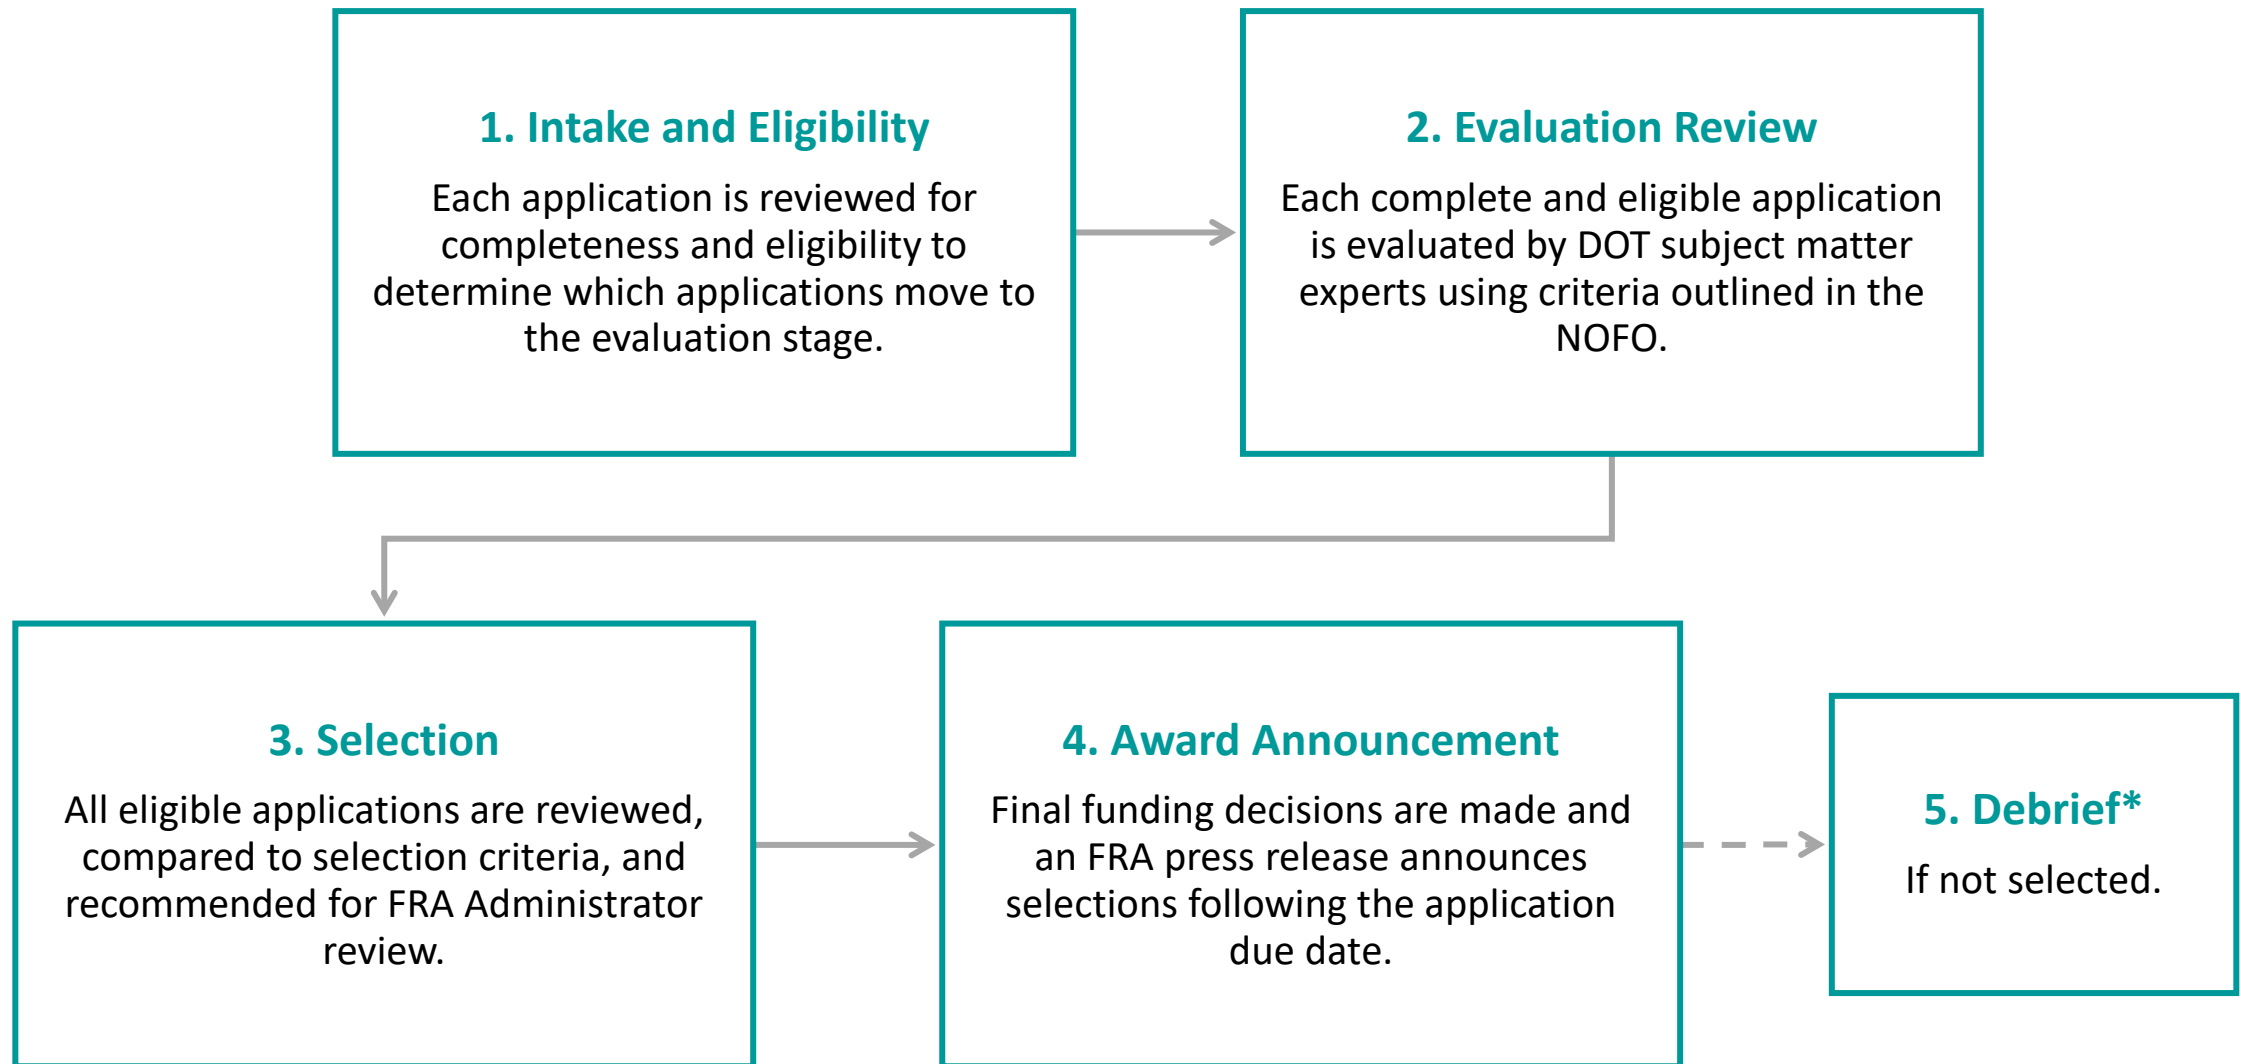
1. Intake and Eligibility

Each application is reviewed for completeness and eligibility to determine which applications move to the evaluation stage.

2. Evaluation Review

Each complete and eligible application is evaluated by DOT subject matter experts using criteria outlined in the NOFO.

3. Selection

All eligible applications are reviewed, compared to selection criteria, and recommended for FRA Administrator review.

4. Award Announcement

Final funding decisions are made and an FRA press release announces selections following the application due date.

5. Debrief*

If not selected.